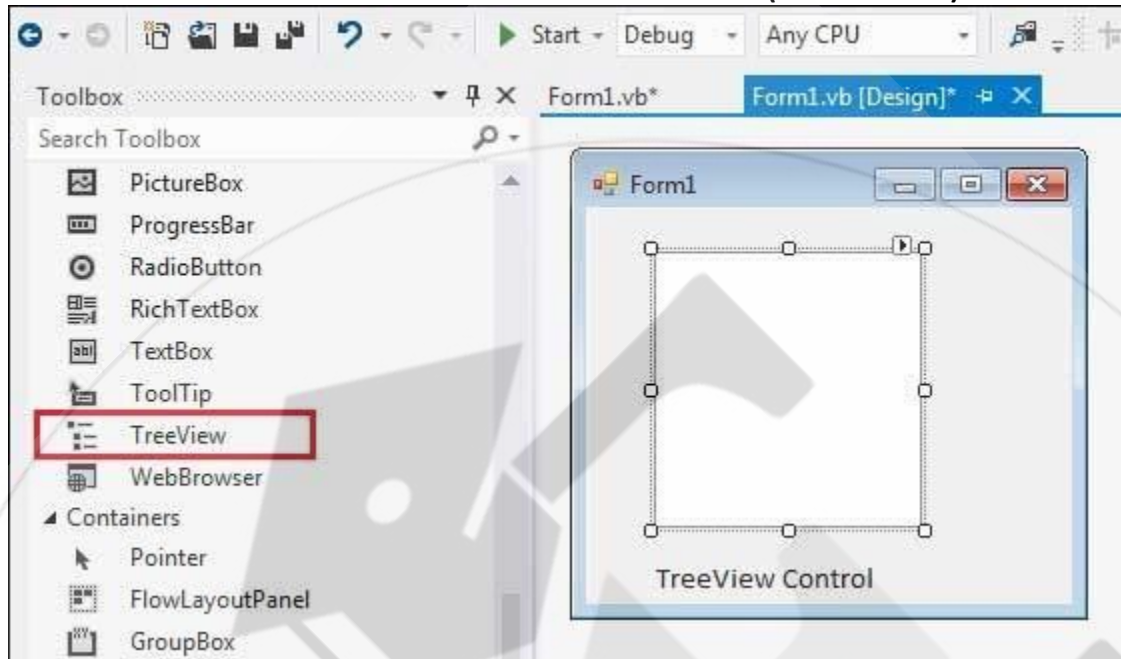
Start Debug Any CPU

Toolbox

Search Toolbox

PictureBox

ProgressBar

RadioButton

RichTextBox

TextBox

ToolTip

TreeView

WebBrowser

Containers

Pointer

FlowLayoutPanel

GroupBox

Form1.vb*

Form1.vb [Design]*

Form1

TreeView Control